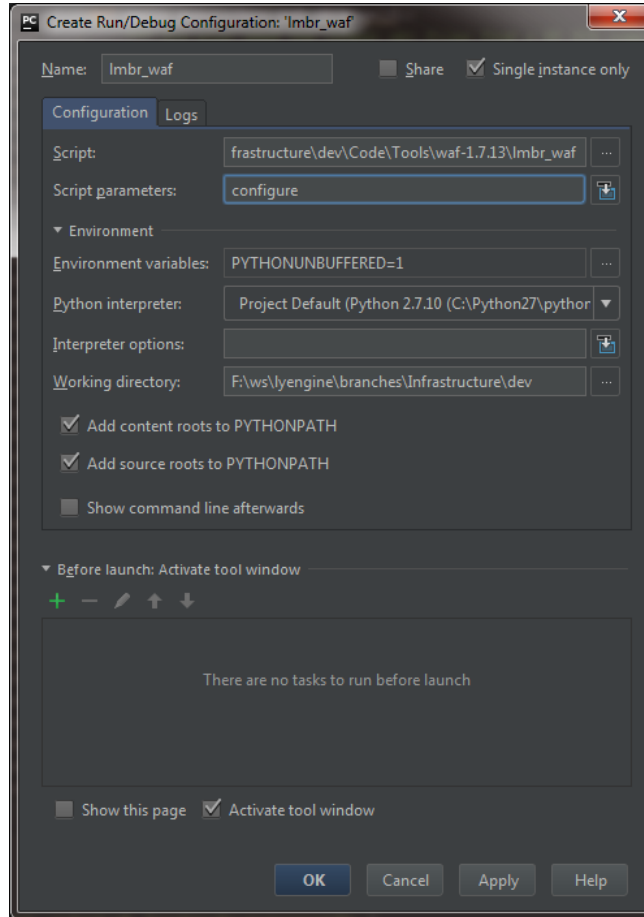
PC Create Run/Debug Configuration: 'lmbr_waf'

Name: lmbr_waf

Share

Single instance only

Configuration

Logs

Script: frastructure\dev\Code\Tools\waf-1.7.13\lmbr_waf

Script parameters: configure

Environment

Environment variables: PYTHONUNBUFFERED=1

Python interpreter: Project Default (Python 2.7.10 (C:\Python27\pythor

Interpreter options:

Working directory: F:\ws\lyengine\branches\Infrastructure\dev

Add content roots to PYTHONPATH

Add source roots to PYTHONPATH

Show command line afterwards

Before launch: Activate tool window

There are no tasks to run before launch

Show this page

Activate tool window

OK

Cancel

Apply

Help